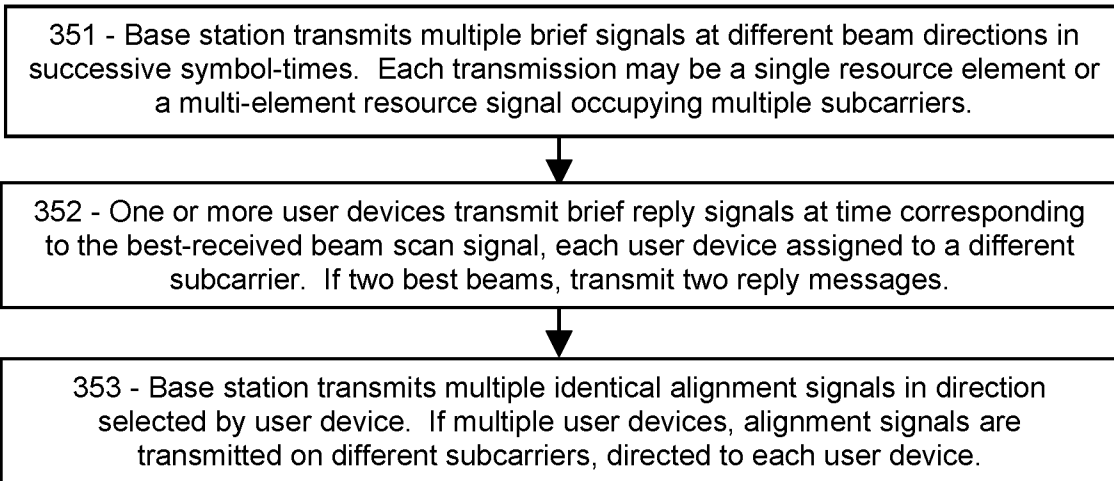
351 - Base station transmits multiple brief signals at different beam directions in successive symbol-times. Each transmission may be a single resource element or a multi-element resource signal occupying multiple subcarriers.

352 - One or more user devices transmit brief reply signals at time corresponding to the best-received beam scan signal, each user device assigned to a different subcarrier. If two best beams, transmit two reply messages.

353 - Base station transmits multiple identical alignment signals in direction selected by user device. If multiple user devices, alignment signals are transmitted on different subcarriers, directed to each user device.